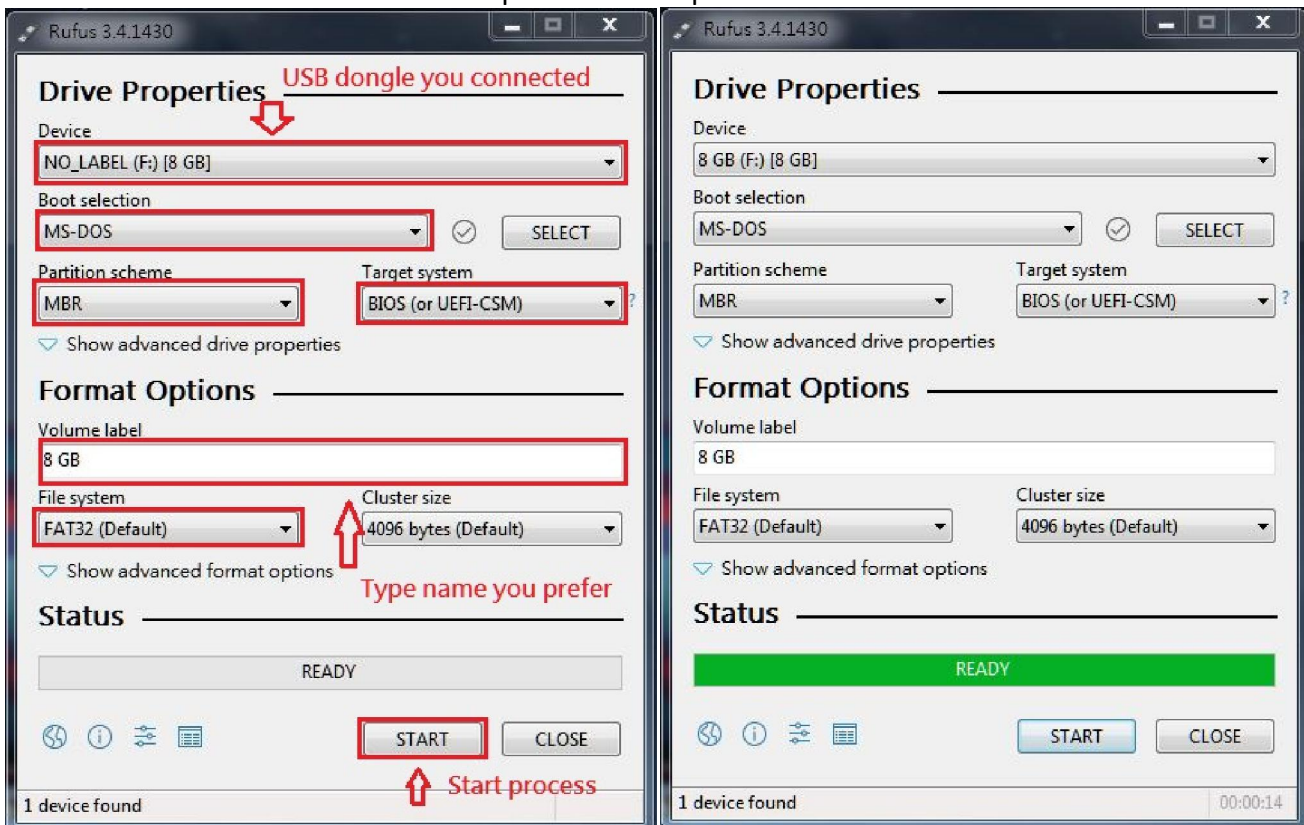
Rufus 3.4.1430

Drive Properties

USB dongle you connected

Device

NO_LABEL (F:) [8 GB]

Boot selection

MS-DOS

SELECT

Partition scheme

MBR

Target system

BIOS (or UEFI-CSM)

?

Show advanced drive properties

Format Options

Volume label

8 GB

File system

FAT32 (Default)

Cluster size

4096 bytes (Default)

Show advanced format options

Type name you prefer

Status

READY

START

CLOSE

Start process

1 device found

Rufus 3.4.1430

Drive Properties

Device

8 GB (F:) [8 GB]

Boot selection

MS-DOS

SELECT

Partition scheme

MBR

Target system

BIOS (or UEFI-CSM)

?

Show advanced drive properties

Format Options

Volume label

8 GB

File system

FAT32 (Default)

Cluster size

4096 bytes (Default)

Show advanced format options

Status

READY

START

CLOSE

1 device found

00:00:14